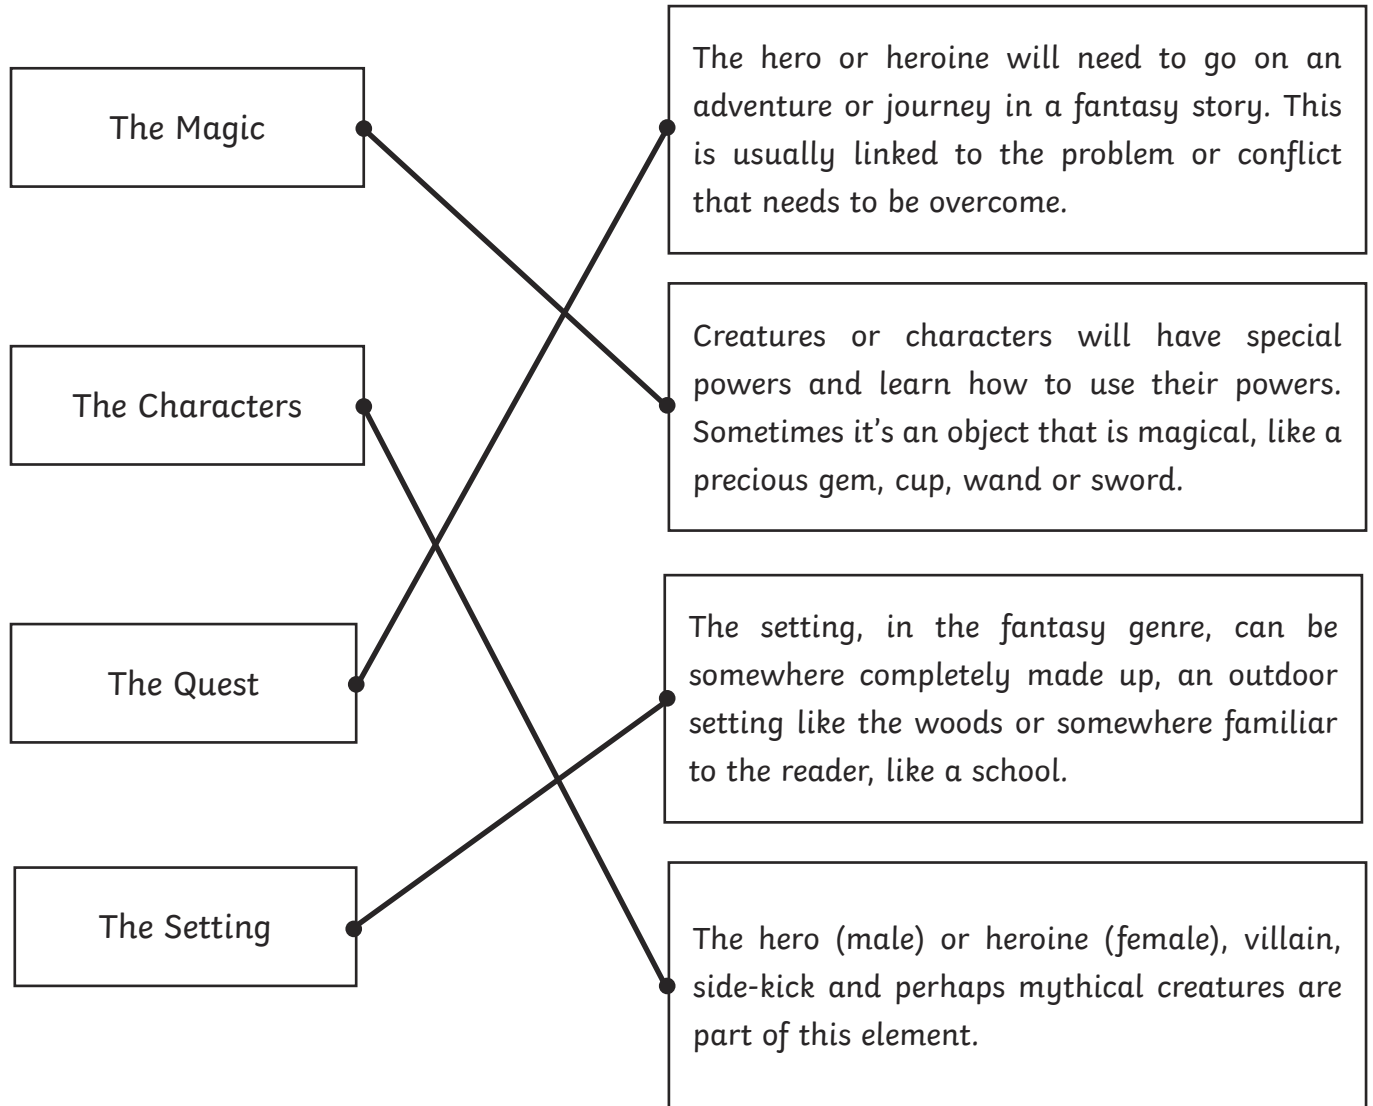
The Magic

The Characters

The Quest

The Setting

The hero or heroine will need to go on an adventure or journey in a fantasy story. This is usually linked to the problem or conflict that needs to be overcome.

Creatures or characters will have special powers and learn how to use their powers. Sometimes it's an object that is magical, like a precious gem, cup, wand or sword.

The setting, in the fantasy genre, can be somewhere completely made up, an outdoor setting like the woods or somewhere familiar to the reader, like a school.

The hero (male) or heroine (female), villain, side-kick and perhaps mythical creatures are part of this element.